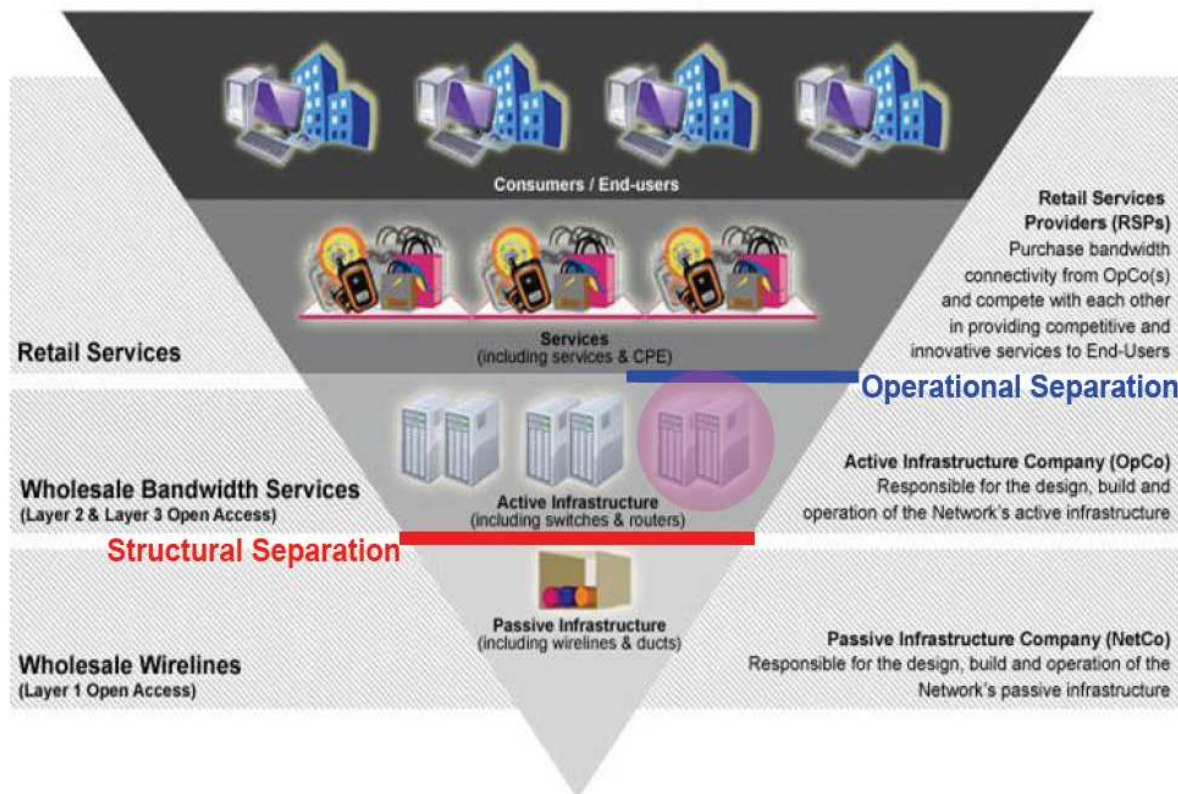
Consumers / End-users

Retail Services
Providers (RSPs)
Purchase bandwidth connectivity from OpCo(s) and compete with each other in providing competitive and innovative services to End-Users

Services
(including services & CPE)

Retail Services

Operational Separation

Active Infrastructure Company (OpCo)
Responsible for the design, build and operation of the Network's active infrastructure

Wholesale Bandwidth Services
(Layer 2 & Layer 3 Open Access)

Active Infrastructure
(including switches & routers)

Structural Separation

Passive Infrastructure
(including wirelines & ducts)

Passive Infrastructure Company (NetCo)
Responsible for the design, build and operation of the Network's passive infrastructure

Wholesale Wirelines
(Layer 1 Open Access)